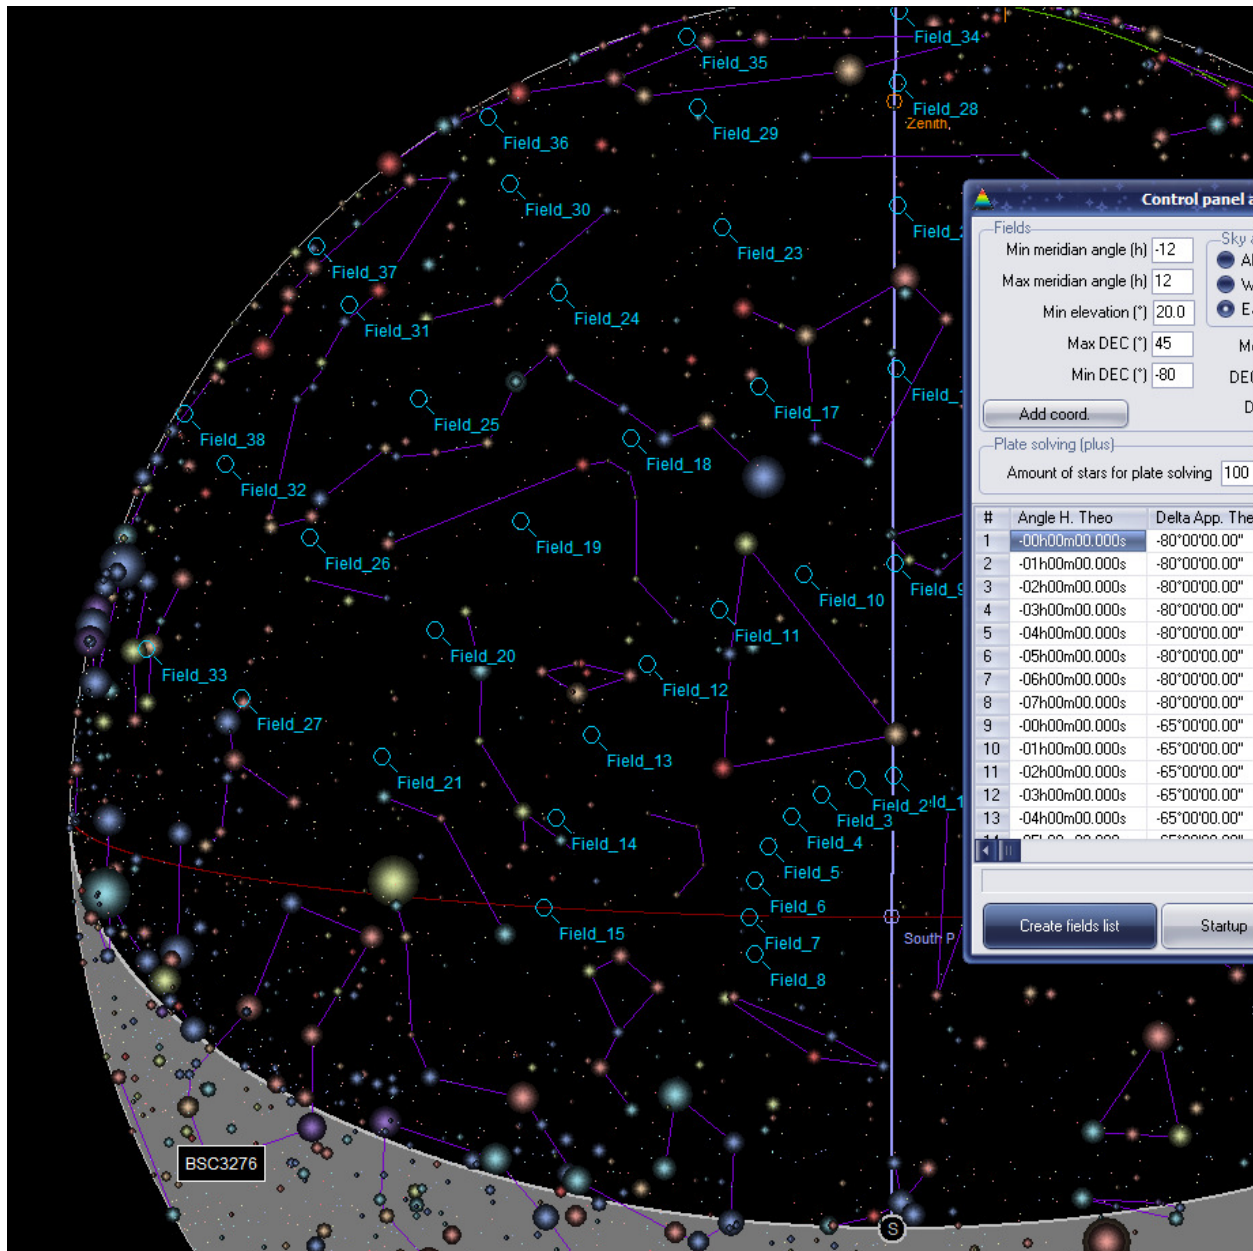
Field_34
Field_35
Field_28
Zenith
Field_36
Field_29
Field_30
Field_23
Field_37
Field_31
Field_24
Field_25
Field_17
Field_38
Field_18
Field_32
Field_19
Field_26
Field_10
Field_9
Field_11
Field_20
Field_33
Field_12
Field_27
Field_13
Field_21
Field_2
Field_3
Field_4
Field_14
Field_5
Field_6
Field_15
Field_7
Field_8
South P
BSC3276
S
Field_
Field_
Field_
ld_1

Control panel a
Fields
Min meridian angle (h) -12
Max meridian angle (h) 12
Min elevation (°) 20.0
Max DEC (°) 45
Min DEC (°) -80
Add coord.
Sky
Al
W
E
M
DE
D
Plate solving (plus)
Amount of stars for plate solving 100

| # | Angle H. Theo | Delta App. The |
|---|---|---|
| 1 | -00h00m00.000s | -80°00'00.00" |
| 2 | -01h00m00.000s | -80°00'00.00" |
| 3 | -02h00m00.000s | -80°00'00.00" |
| 4 | -03h00m00.000s | -80°00'00.00" |
| 5 | -04h00m00.000s | -80°00'00.00" |
| 6 | -05h00m00.000s | -80°00'00.00" |
| 7 | -06h00m00.000s | -80°00'00.00" |
| 8 | -07h00m00.000s | -80°00'00.00" |
| 9 | -00h00m00.000s | -65°00'00.00" |
| 10 | -01h00m00.000s | -65°00'00.00" |
| 11 | -02h00m00.000s | -65°00'00.00" |
| 12 | -03h00m00.000s | -65°00'00.00" |
| 13 | -04h00m00.000s | -65°00'00.00" |

Create fields list
Startup